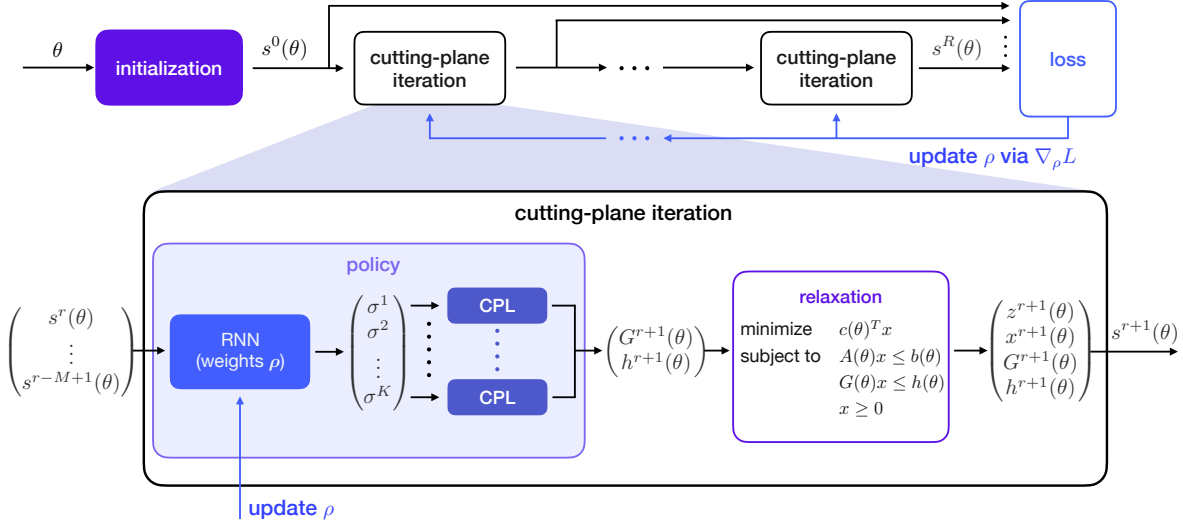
$\theta$

initialization

$s^0(\theta)$

cutting-plane iteration

$\cdots$

cutting-plane iteration

$s^R(\theta)$

$\vdots$

loss

$\cdots$

update $\rho$ via $\nabla_\rho L$

cutting-plane iteration

policy

$\begin{pmatrix} s^r(\theta) \\ \vdots \\ s^{r-M+1}(\theta) \end{pmatrix}$

RNN (weights $\rho$)

$\begin{pmatrix} \sigma^1 \\ \sigma^2 \\ \vdots \\ \sigma^K \end{pmatrix}$

CPL

CPL

$\begin{pmatrix} G^{r+1}(\theta) \\ h^{r+1}(\theta) \end{pmatrix}$

relaxation

minimize $c(\theta)^T x$
subject to $A(\theta)x \leq b(\theta)$
$G(\theta)x \leq h(\theta)$
$x \geq 0$

$\begin{pmatrix} z^{r+1}(\theta) \\ x^{r+1}(\theta) \\ G^{r+1}(\theta) \\ h^{r+1}(\theta) \end{pmatrix}$

$s^{r+1}(\theta)$

update $\rho$